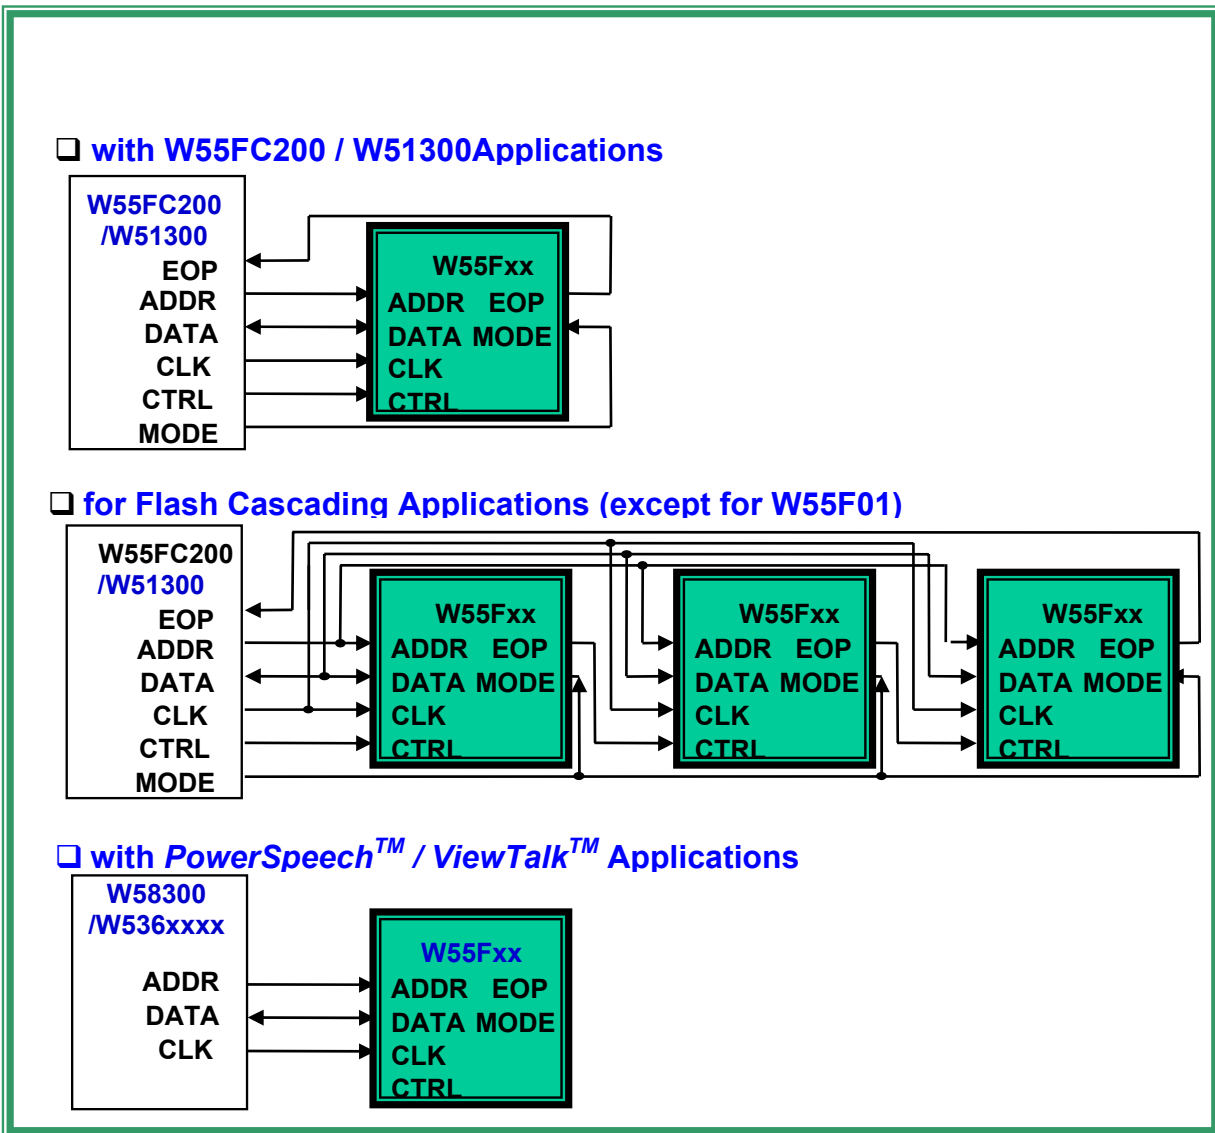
❑ with W55FC200 / W51300Applications

W55FC200 /W51300
EOP
ADDR
DATA
CLK
CTRL
MODE

W55Fxx
ADDR EOP
DATA MODE
CLK
CTRL

❑ for Flash Cascading Applications (except for W55F01)

W55FC200 /W51300
EOP
ADDR
DATA
CLK
CTRL
MODE

W55Fxx
ADDR EOP
DATA MODE
CLK
CTRL

W55Fxx
ADDR EOP
DATA MODE
CLK
CTRL

W55Fxx
ADDR EOP
DATA MODE
CLK
CTRL

❑ with PowerSpeech$^{TM}$ / ViewTalk$^{TM}$ Applications

W58300 /W536xxxx
ADDR
DATA
CLK

W55Fxx
ADDR EOP
DATA MODE
CLK
CTRL